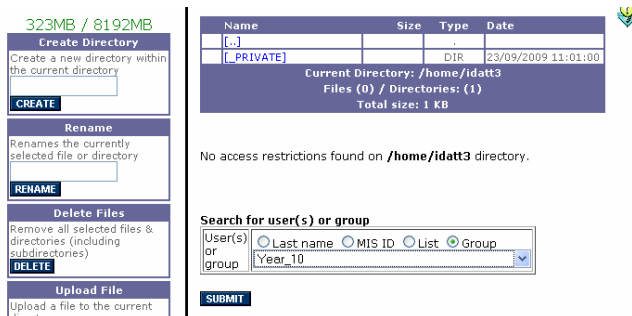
323MB / 8192MB

Create Directory
Create a new directory within the current directory
CREATE

Rename
Renames the currently selected file or directory
RENAME

Delete Files
Remove all selected files & directories (including subdirectories)
DELETE

Upload File
Upload a file to the current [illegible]

| Name | Size | Type | Date |
|---|---|---|---|
| [..] | | . | |
| [_PRIVATE] | | DIR | 23/09/2009 11:01:00 |

Current Directory: /home/idatt3
Files (0) / Directories: (1)
Total size: 1 KB

No access restrictions found on **/home/idatt3** directory.

**Search for user(s) or group**
User(s) or group ○ Last name ○ MIS ID ○ List ⊙ Group
Year_10

SUBMIT